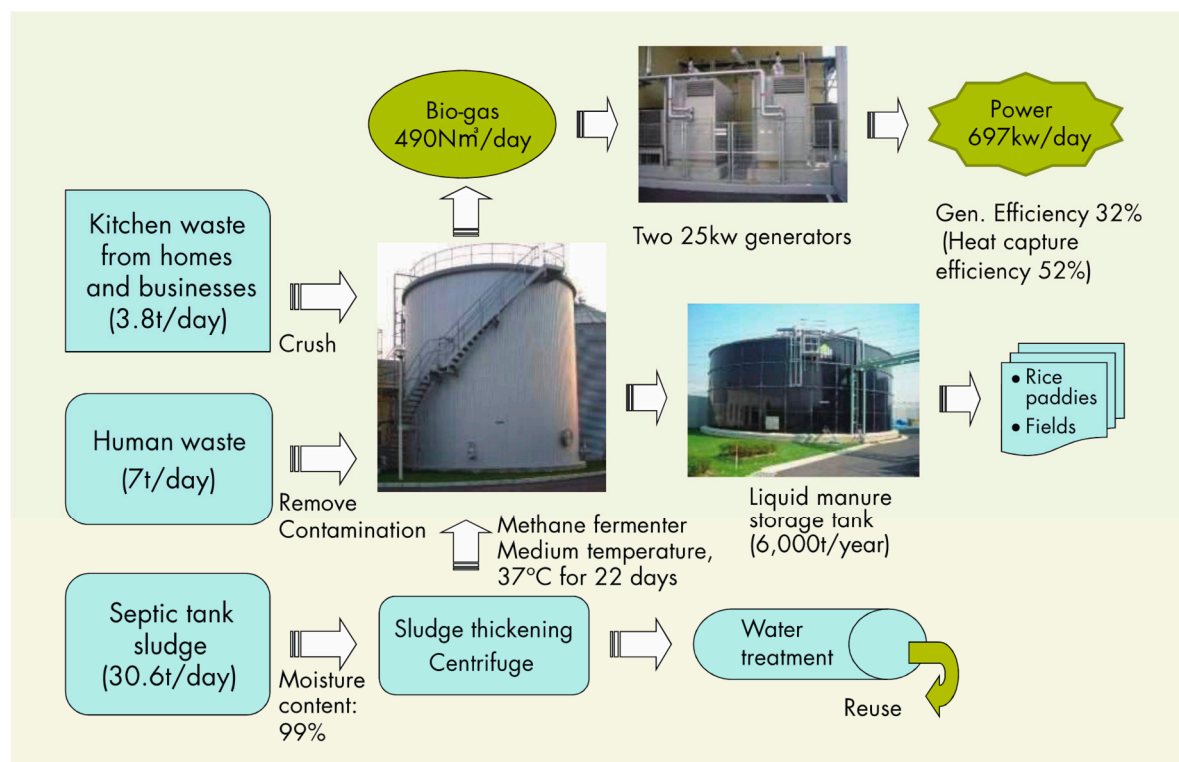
Bio-gas
490Nm$^3$/day

Power
697kw/day

Two 25kw generators

Gen. Efficiency 32%
(Heat capture efficiency 52%)

Kitchen waste from homes and businesses
(3.8t/day)

Crush

Human waste
(7t/day)

Remove Contamination

Methane fermenter
Medium temperature,
37°C for 22 days

Liquid manure storage tank
(6,000t/year)

• Rice paddies
• Fields

Septic tank sludge
(30.6t/day)

Moisture content:
99%

Sludge thickening
Centrifuge

Water treatment

Reuse